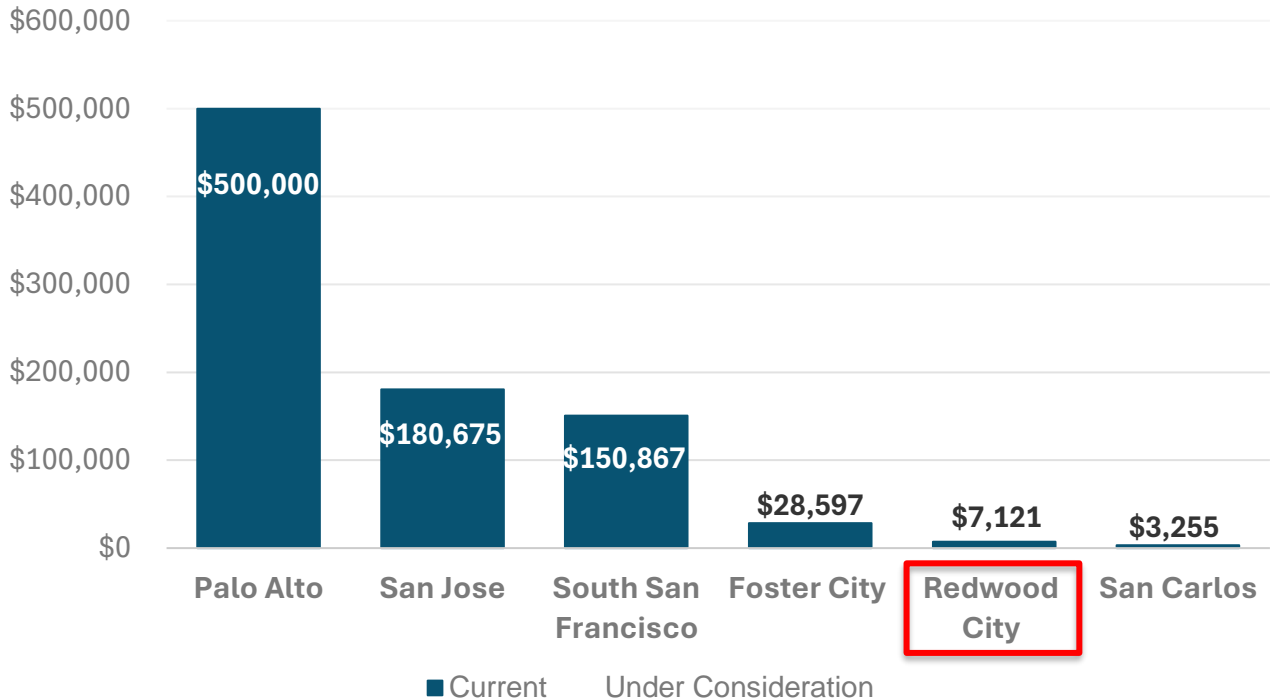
$600,000
$500,000
$400,000
$300,000
$200,000
$100,000
$0

$500,000
$180,675
$150,867
$28,597
$7,121
$3,255

Palo Alto
San Jose
South San Francisco
Foster City
Redwood City
San Carlos

Current Under Consideration